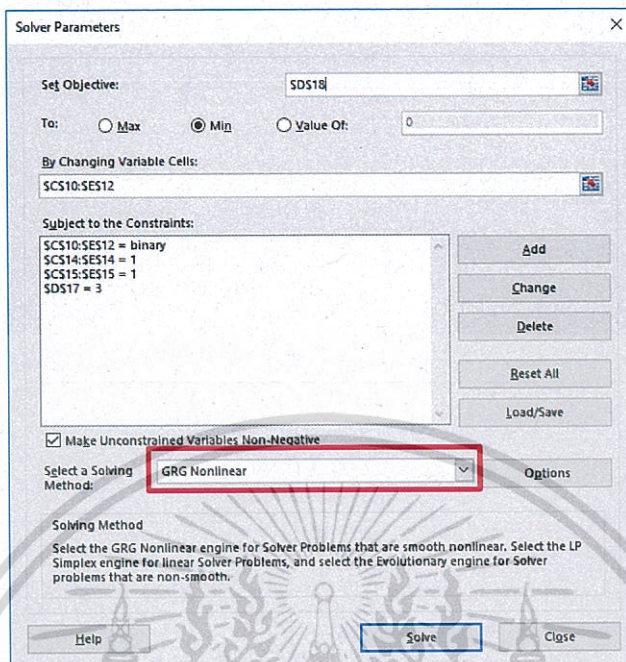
Solver Parameters

Set Objective: $D$18

To: Max Min Value Of: 0

By Changing Variable Cells:

$C$10:$E$12

Subject to the Constraints:

$C$10:$E$12 = binary
$C$14:$E$14 = 1
$C$15:$E$15 = 1
$D$17 = 3

Add

Change

Delete

Reset All

Load/Save

Make Unconstrained Variables Non-Negative

Select a Solving Method: GRG Nonlinear

Options

Solving Method

Select the GRG Nonlinear engine for Solver Problems that are smooth nonlinear. Select the LP Simplex engine for linear Solver Problems, and select the Evolutionary engine for Solver problems that are non-smooth.

Help

Solve

Close